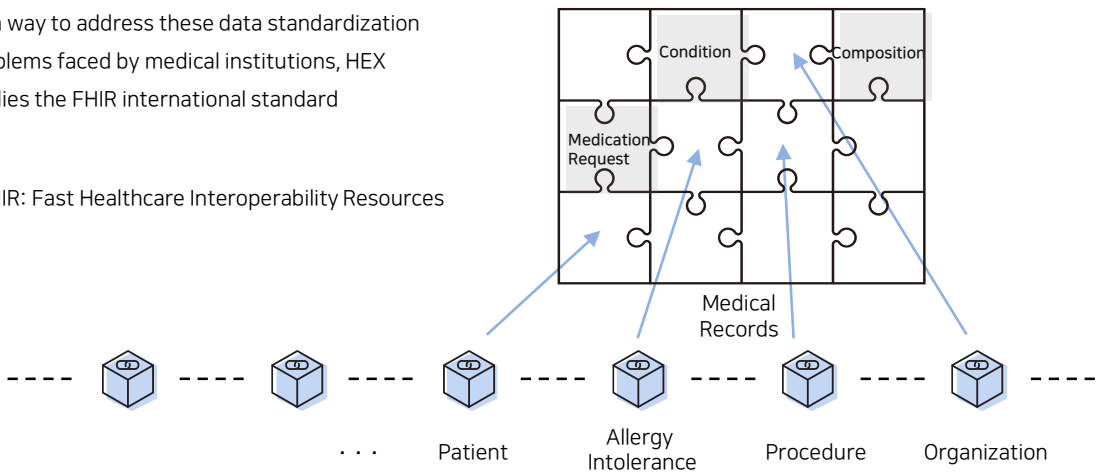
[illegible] way to address these data standardization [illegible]blems faced by medical institutions, HEX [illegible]lies the FHIR international standard

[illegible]IR: Fast Healthcare Interoperability Resources

Condition

Composition

Medication Request

Medical Records

· · ·

Patient

Allergy Intolerance

Procedure

Organization